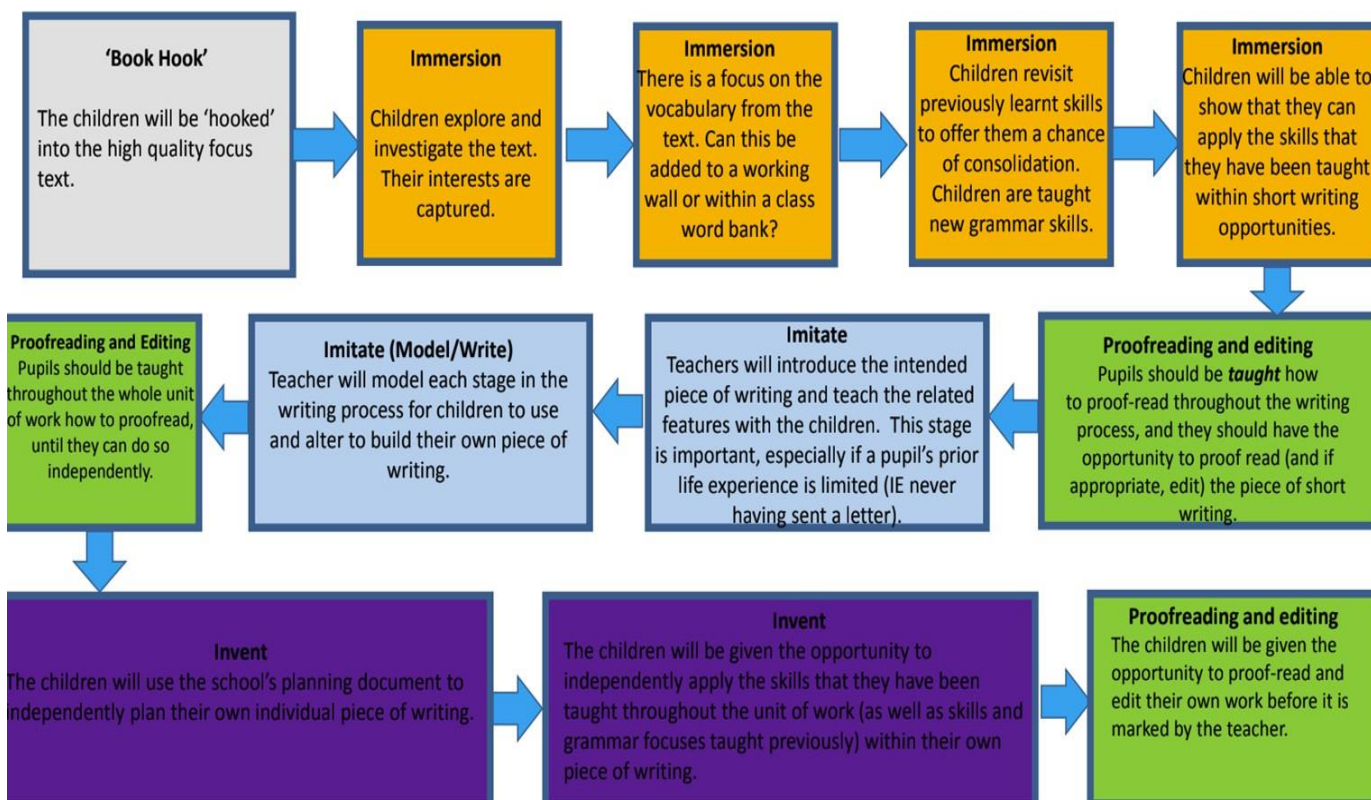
'Book Hook'

The children will be 'hooked' into the high quality focus text.

Immersion

Children explore and investigate the text. Their interests are captured.

Immersion
There is a focus on the vocabulary from the text. Can this be added to a working wall or within a class word bank?

Immersion
Children revisit previously learnt skills to offer them a chance of consolidation. Children are taught new grammar skills.

Immersion
Children will be able to show that they can apply the skills that they have been taught within short writing opportunities.

Proofreading and editing
Pupils should be ***taught*** how to proof-read throughout the writing process, and they should have the opportunity to proof read (and if appropriate, edit) the piece of short writing.

Imitate
Teachers will introduce the intended piece of writing and teach the related features with the children. This stage is important, especially if a pupil's prior life experience is limited (IE never having sent a letter).

Imitate (Model/Write)
Teacher will model each stage in the writing process for children to use and alter to build their own piece of writing.

Proofreading and Editing
Pupils should be taught throughout the whole unit of work how to proofread, until they can do so independently.

Invent
The children will use the school's planning document to independently plan their own individual piece of writing.

Invent
The children will be given the opportunity to independently apply the skills that they have been taught throughout the unit of work (as well as skills and grammar focuses taught previously) within their own piece of writing.

Proofreading and editing
The children will be given the opportunity to proof-read and edit their own work before it is marked by the teacher.